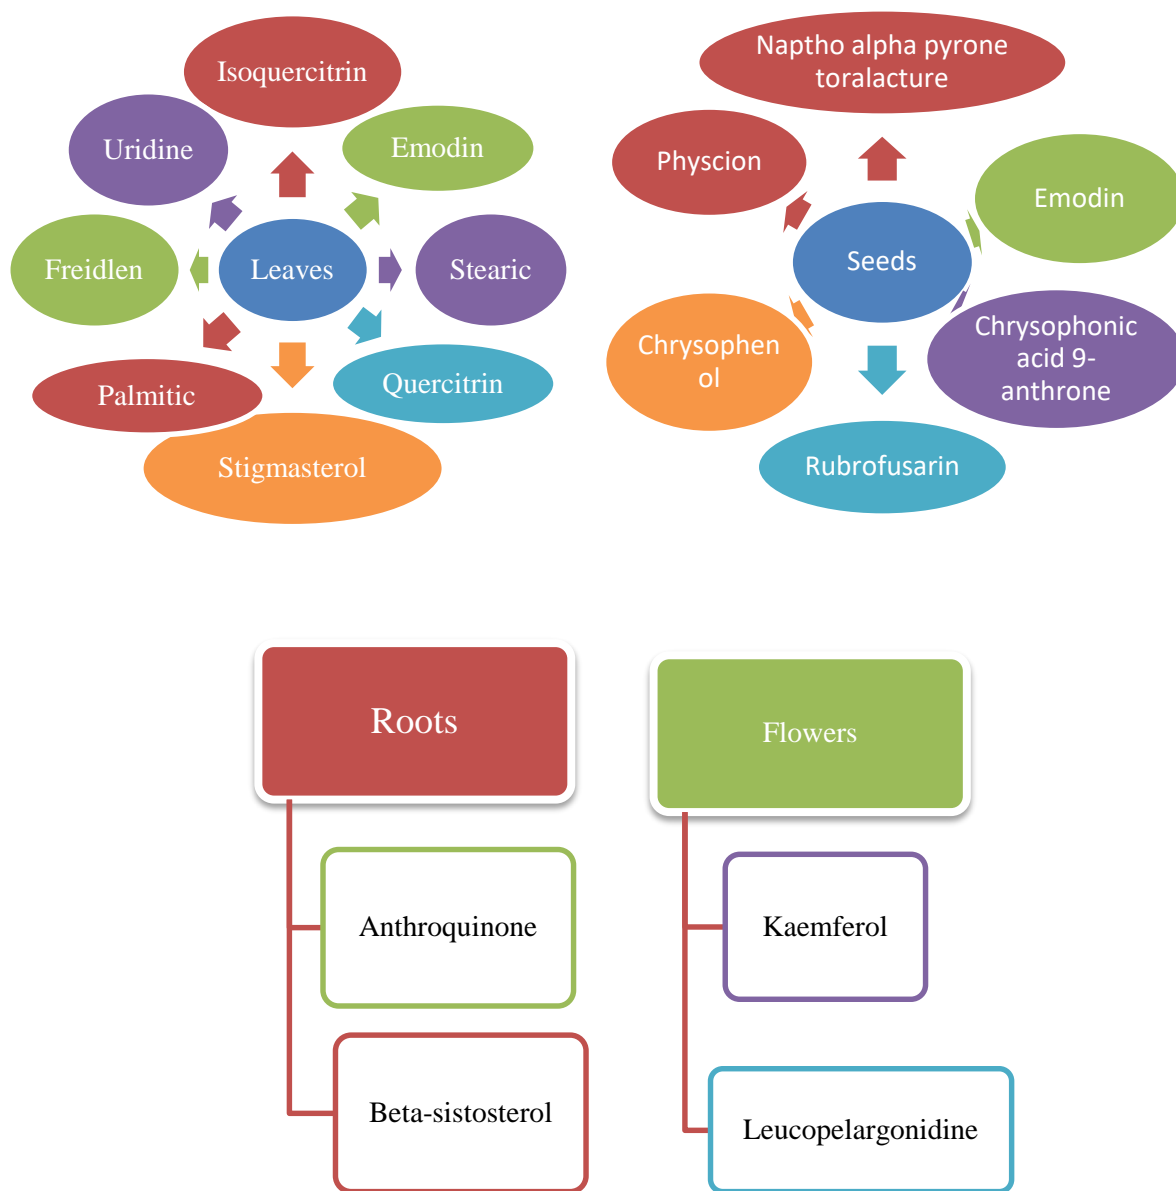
Isoquercitrin

Uridine

Emodin

Freidlen

Leaves

Stearic

Palmitic

Quercitrin

Stigmasterol

Naptho alpha pyrone toralacture

Physcion

Emodin

Seeds

Chrysophenol

Chrysophonic acid 9-anthrone

Rubrofusarin

Roots

Anthroquinone

Beta-sistosterol

Flowers

Kaemferol

Leucopelargonidine